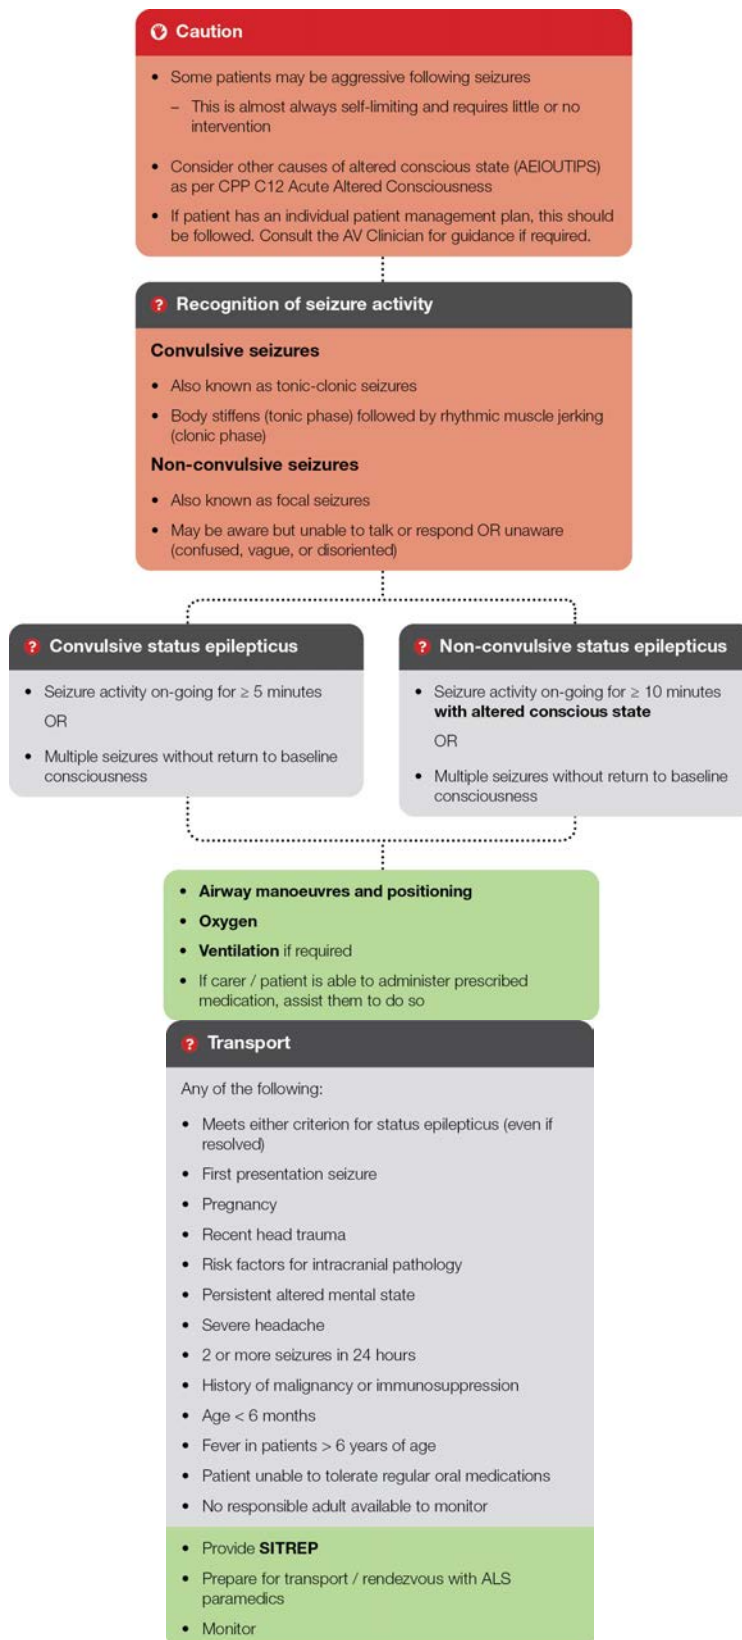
Caution

- Some patients may be aggressive following seizures
  - This is almost always self-limiting and requires little or no intervention
- Consider other causes of altered conscious state (AEIOUTIPS) as per CPP C12 Acute Altered Consciousness
- If patient has an individual patient management plan, this should be followed. Consult the AV Clinician for guidance if required.

Recognition of seizure activity

Convulsive seizures

- Also known as tonic-clonic seizures
- Body stiffens (tonic phase) followed by rhythmic muscle jerking (clonic phase)

Non-convulsive seizures

- Also known as focal seizures
- May be aware but unable to talk or respond OR unaware (confused, vague, or disoriented)

Convulsive status epilepticus

- Seizure activity on-going for $\geq$ 5 minutes

OR

- Multiple seizures without return to baseline consciousness

Non-convulsive status epilepticus

- Seizure activity on-going for $\geq$ 10 minutes with altered conscious state

OR

- Multiple seizures without return to baseline consciousness

- Airway manoeuvres and positioning
- Oxygen
- Ventilation if required
- If carer / patient is able to administer prescribed medication, assist them to do so

Transport

Any of the following:

- Meets either criterion for status epilepticus (even if resolved)
- First presentation seizure
- Pregnancy
- Recent head trauma
- Risk factors for intracranial pathology
- Persistent altered mental state
- Severe headache
- 2 or more seizures in 24 hours
- History of malignancy or immunosuppression
- Age < 6 months
- Fever in patients > 6 years of age
- Patient unable to tolerate regular oral medications
- No responsible adult available to monitor

- Provide SITREP
- Prepare for transport / rendezvous with ALS paramedics
- Monitor